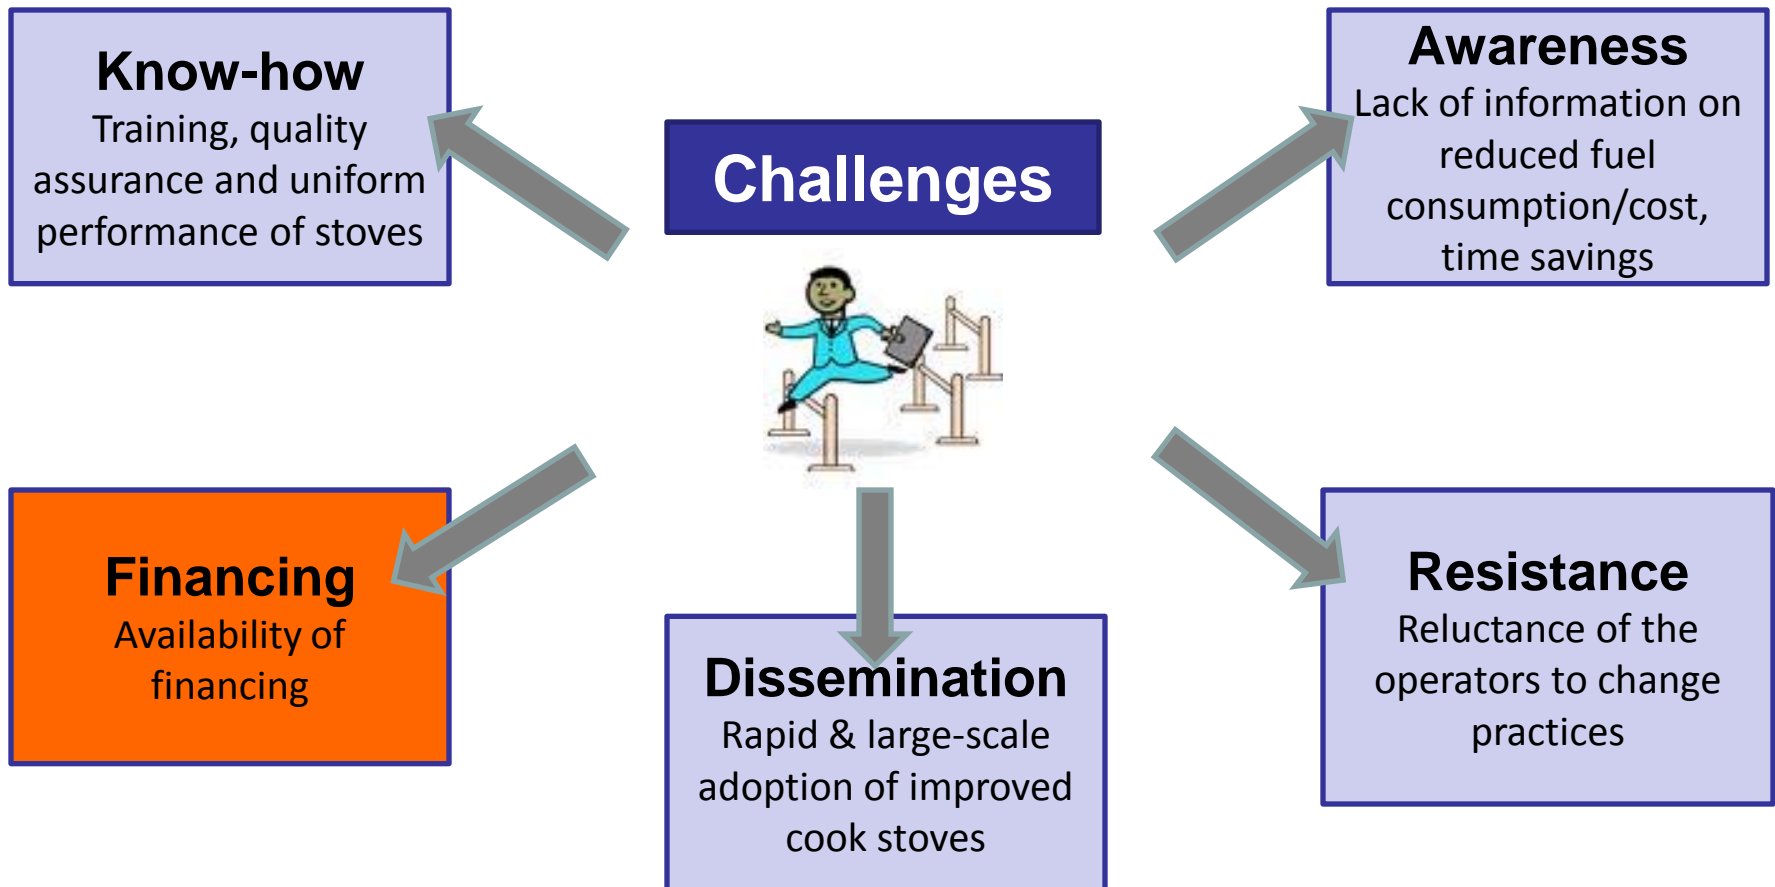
Know-how
Training, quality assurance and uniform performance of stoves

Challenges

Awareness
Lack of information on reduced fuel consumption/cost, time savings

Financing
Availability of financing

Dissemination
Rapid & large-scale adoption of improved cook stoves

Resistance
Reluctance of the operators to change practices